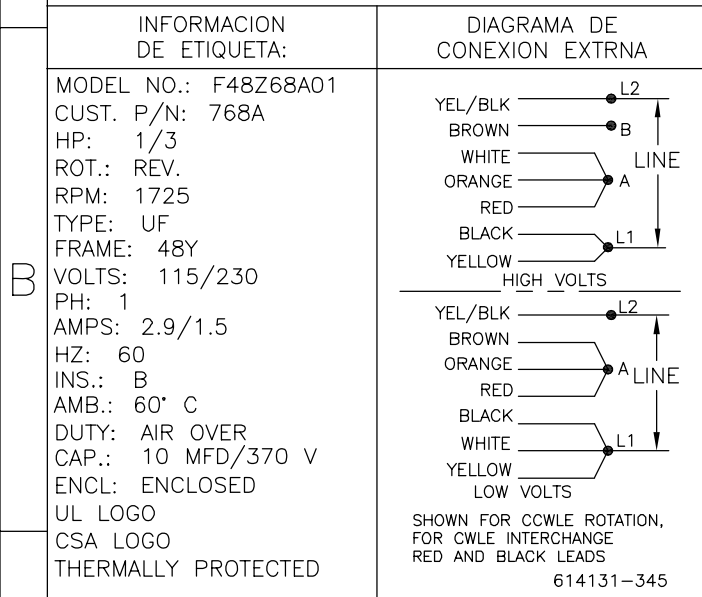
B

INFORMACION DE ETIQUETA:

MODEL NO.: F48Z68A01
CUST. P/N: 768A
HP: 1/3
ROT.: REV.
RPM: 1725
TYPE: UF
FRAME: 48Y
VOLTS: 115/230
PH: 1
AMPS: 2.9/1.5
HZ: 60
INS.: B
AMB.: 60° C
DUTY: AIR OVER
CAP.: 10 MFD/370 V
ENCL: ENCLOSED
UL LOGO
CSA LOGO
THERMALLY PROTECTED

DIAGRAMA DE CONEXION EXTRNA

YEL/BLK
BROWN
WHITE
ORANGE
RED
BLACK
YELLOW
L2
B
A
L1
LINE
HIGH VOLTS

YEL/BLK
BROWN
ORANGE
RED
BLACK
WHITE
YELLOW
L2
A
L1
LINE
LOW VOLTS

SHOWN FOR CCWLE ROTATION, FOR CWLE INTERCHANGE RED AND BLACK LEADS
614131-345